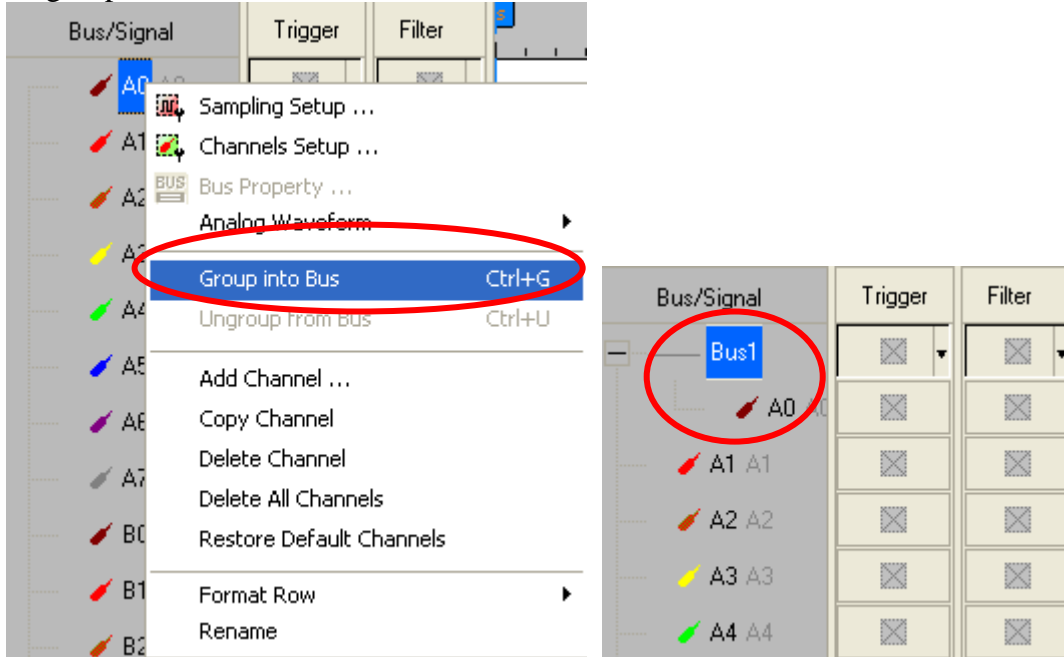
Bus/Signal
Trigger
Filter
A0
A1
A2
A3
A4
A5
A6
A7
B0
B1
B2

Sampling Setup ...
Channels Setup ...
Bus Property ...
Analog Waveform
Group into Bus Ctrl+G
Ungroup from Bus Ctrl+U
Add Channel ...
Copy Channel
Delete Channel
Delete All Channels
Restore Default Channels
Format Row
Rename

Bus/Signal
Trigger
Filter
Bus1
A0
A1 A1
A2 A2
A3 A3
A4 A4